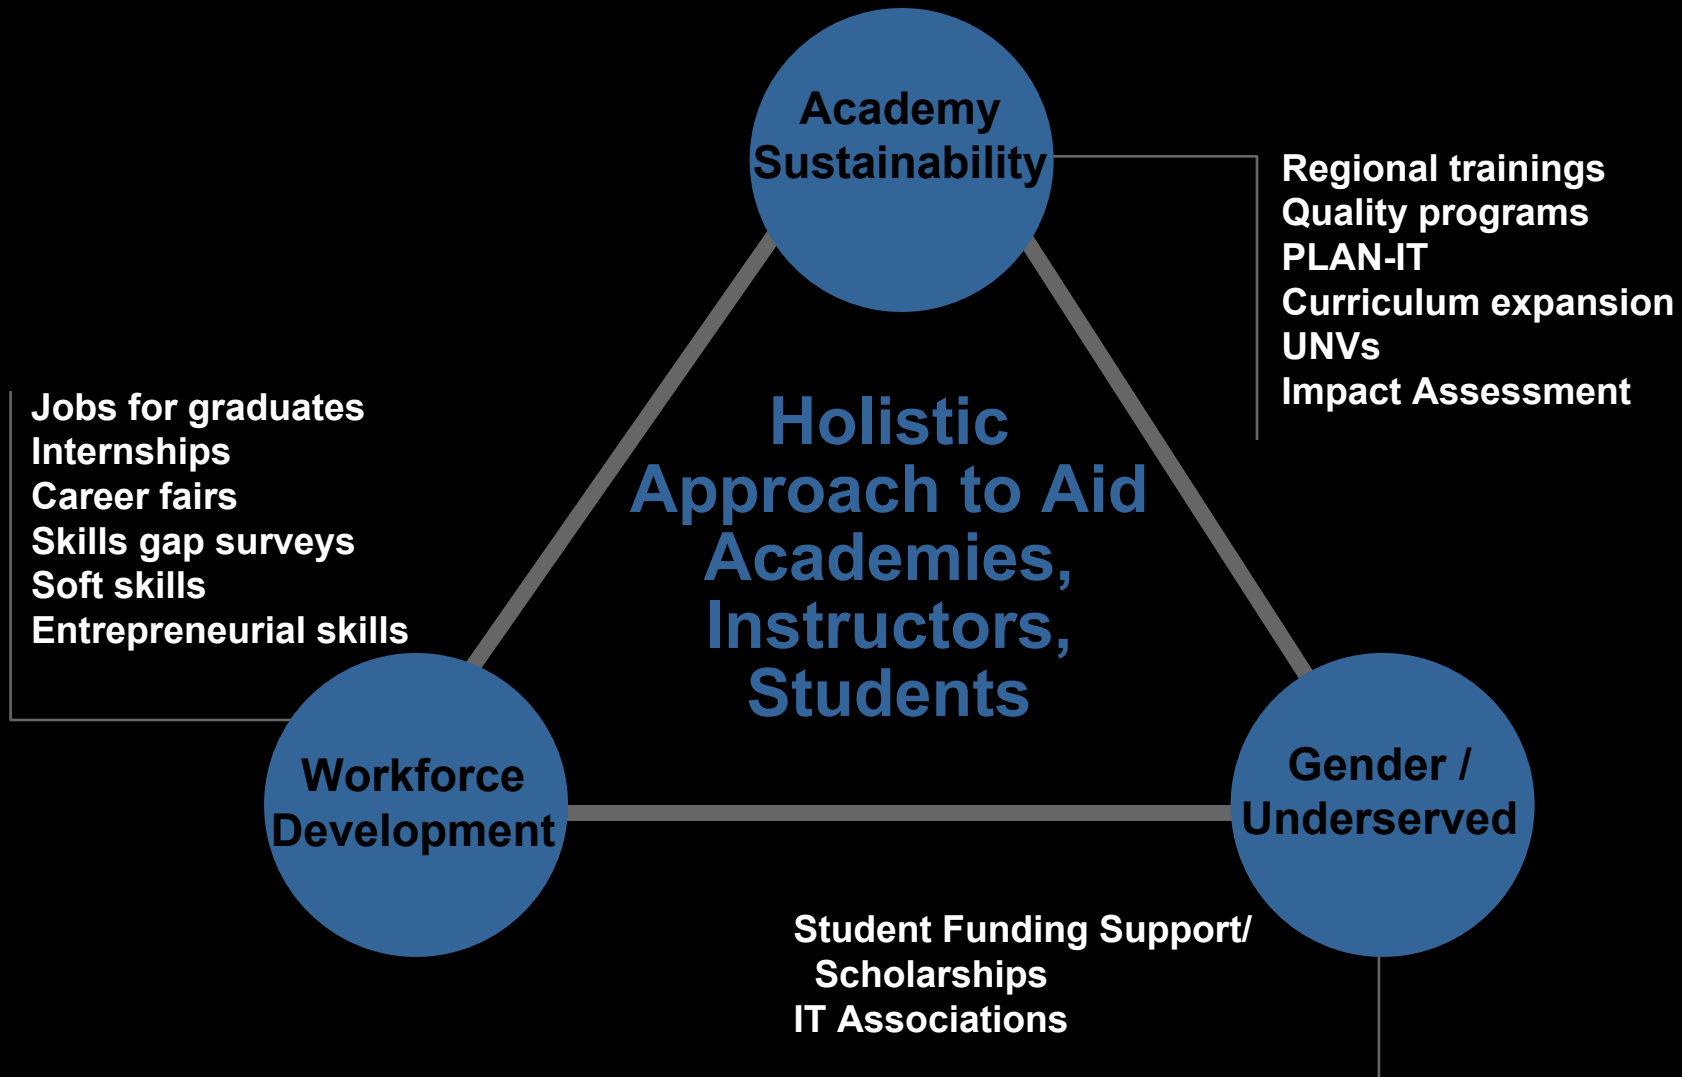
Academy Sustainability

Regional trainings
Quality programs
PLAN-IT
Curriculum expansion
UNVs
Impact Assessment

Jobs for graduates
Internships
Career fairs
Skills gap surveys
Soft skills
Entrepreneurial skills

Holistic Approach to Aid Academies, Instructors, Students

Workforce Development

Gender / Underserved

Student Funding Support/ Scholarships
IT Associations